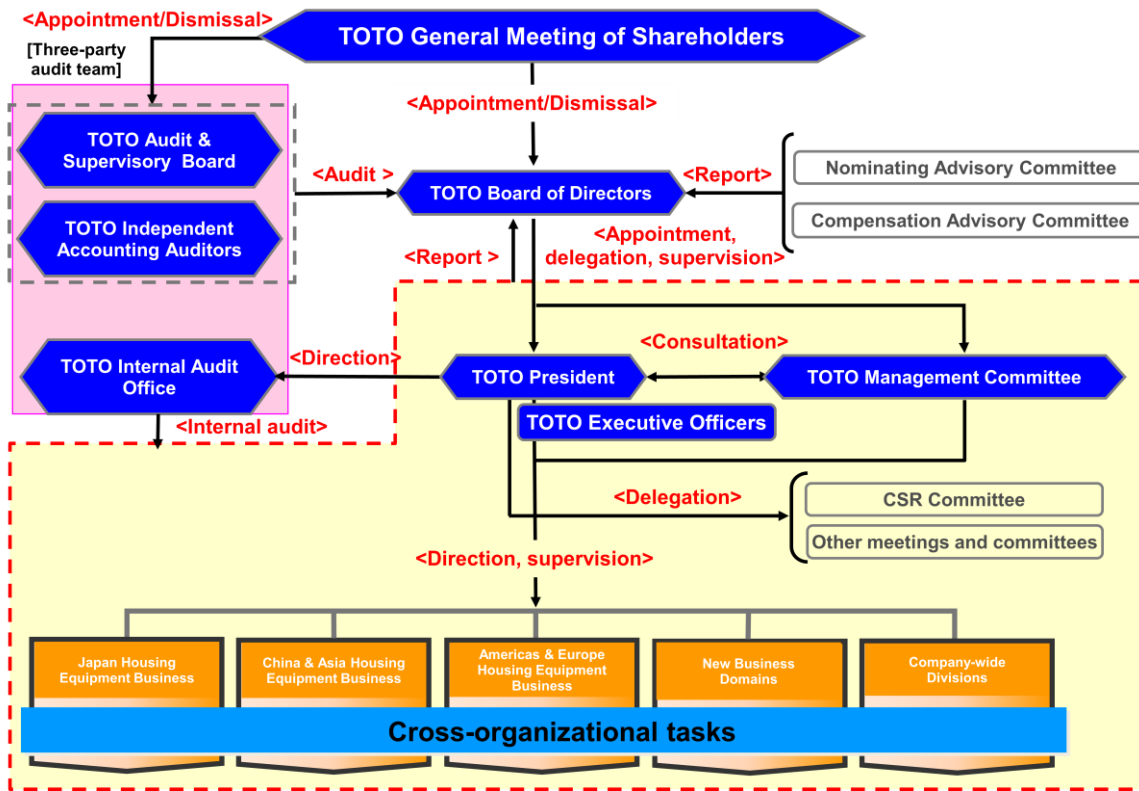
<Appointment/Dismissal>

TOTO General Meeting of Shareholders

[Three-party audit team]

<Appointment/Dismissal>

TOTO Audit & Supervisory Board

TOTO Independent Accounting Auditors

<Audit >

TOTO Board of Directors

<Report>

Nominating Advisory Committee

Compensation Advisory Committee

<Report >

<Appointment, delegation, supervision>

TOTO Internal Audit Office

<Direction>

TOTO President

<Consultation>

TOTO Management Committee

<Internal audit>

TOTO Executive Officers

<Delegation>

CSR Committee

Other meetings and committees

<Direction, supervision>

Japan Housing Equipment Business

China & Asia Housing Equipment Business

Americas & Europe Housing Equipment Business

New Business Domains

Company-wide Divisions

Cross-organizational tasks